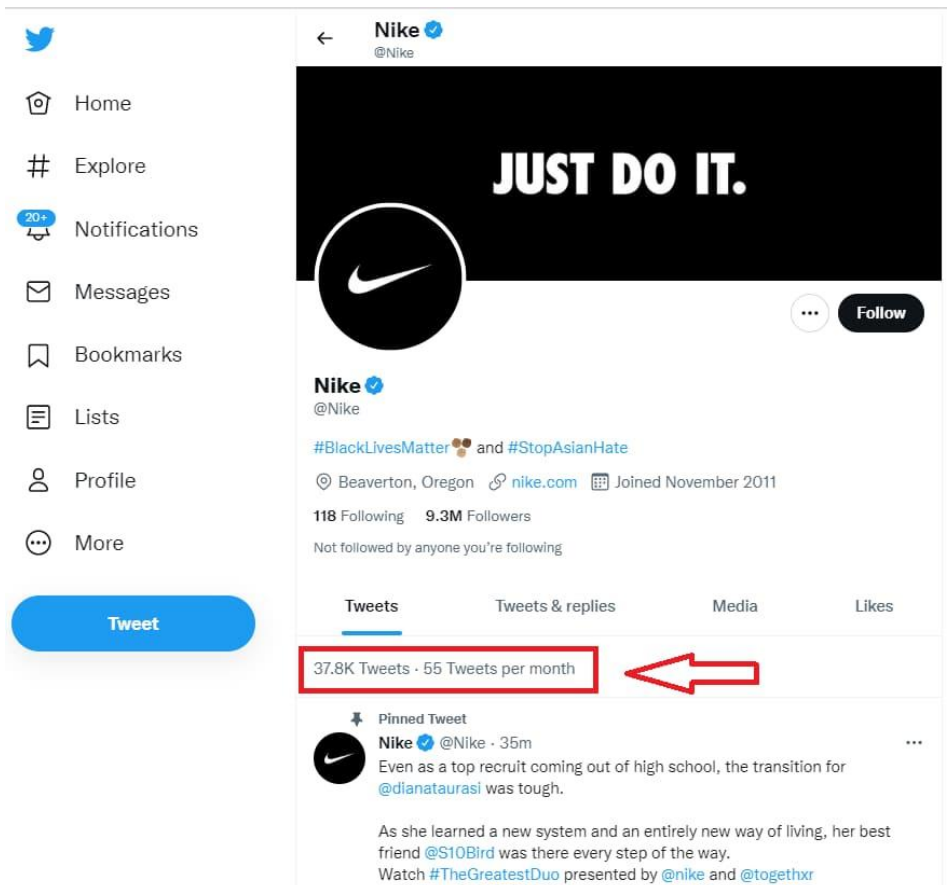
Home
Explore
20+
Notifications
Messages
Bookmarks
Lists
Profile
More
Tweet

Nike
@Nike

JUST DO IT.

Follow

Nike
@Nike

#BlackLivesMatter and #StopAsianHate

Beaverton, Oregon nike.com Joined November 2011

118 Following 9.3M Followers

Not followed by anyone you're following

Tweets Tweets & replies Media Likes

37.8K Tweets · 55 Tweets per month

Pinned Tweet
Nike @Nike · 35m
Even as a top recruit coming out of high school, the transition for @dianataurasi was tough.

As she learned a new system and an entirely new way of living, her best friend @S10Bird was there every step of the way.
Watch #TheGreatestDuo presented by @nike and @togethxr